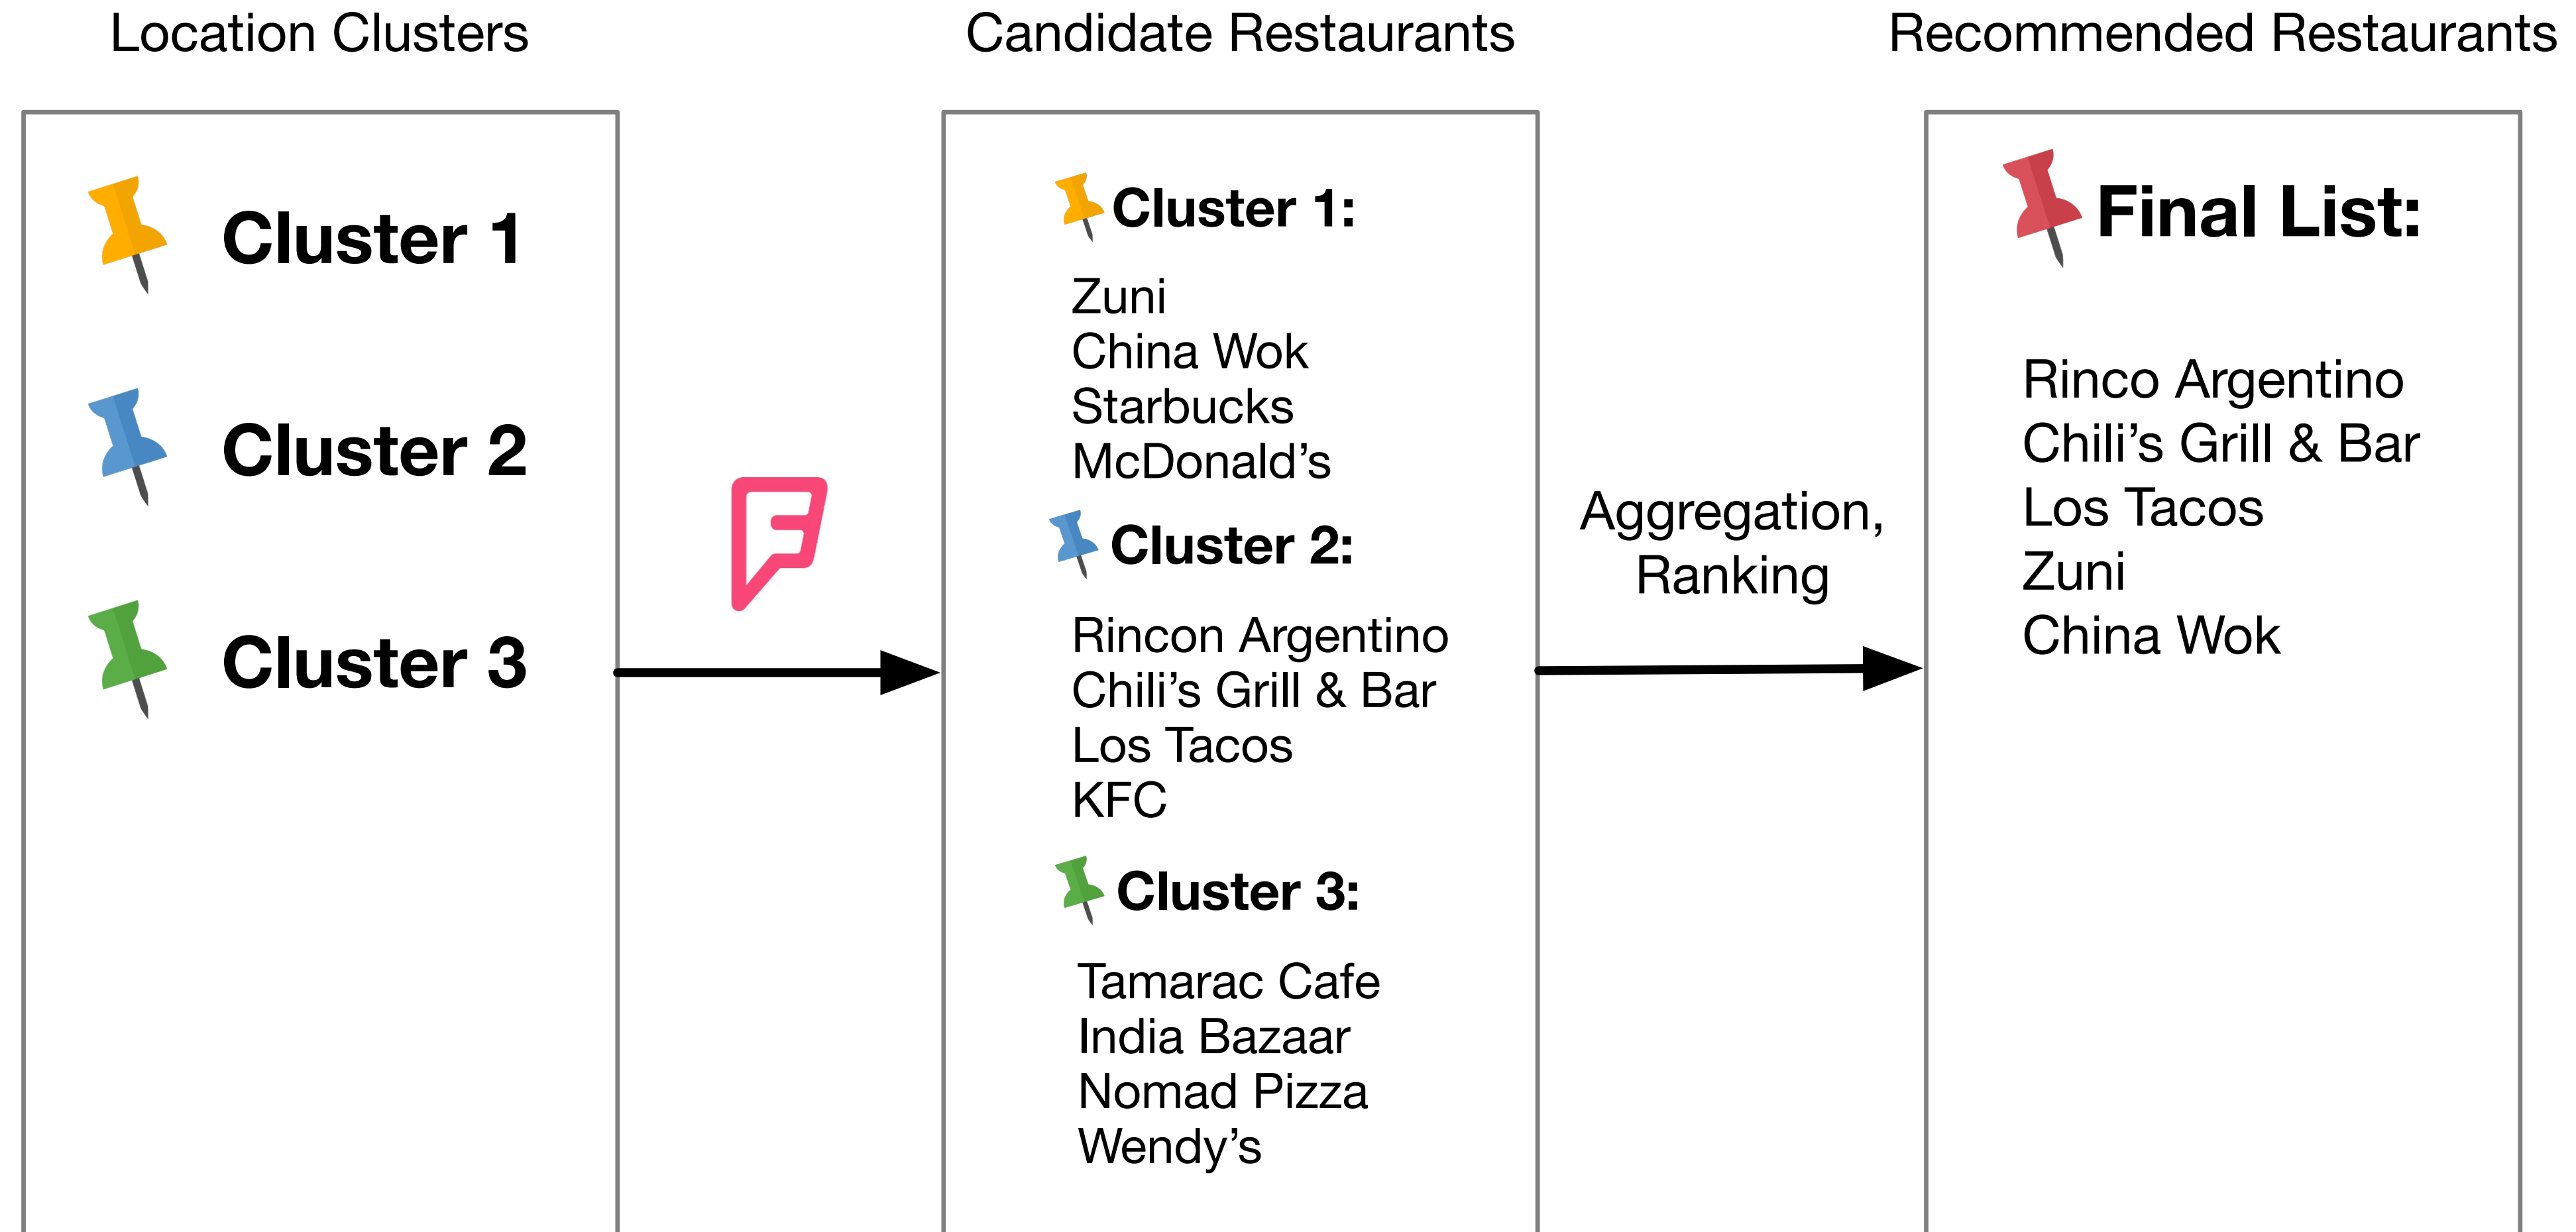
Location Clusters

Cluster 1

Cluster 2

Cluster 3

Candidate Restaurants

Cluster 1:

Zuni
China Wok
Starbucks
McDonald’s

Cluster 2:

Rincon Argentino
Chili’s Grill & Bar
Los Tacos
KFC

Cluster 3:

Tamarac Cafe
India Bazaar
Nomad Pizza
Wendy’s

Aggregation, Ranking

Recommended Restaurants

Final List:

Rinco Argentino
Chili’s Grill & Bar
Los Tacos
Zuni
China Wok